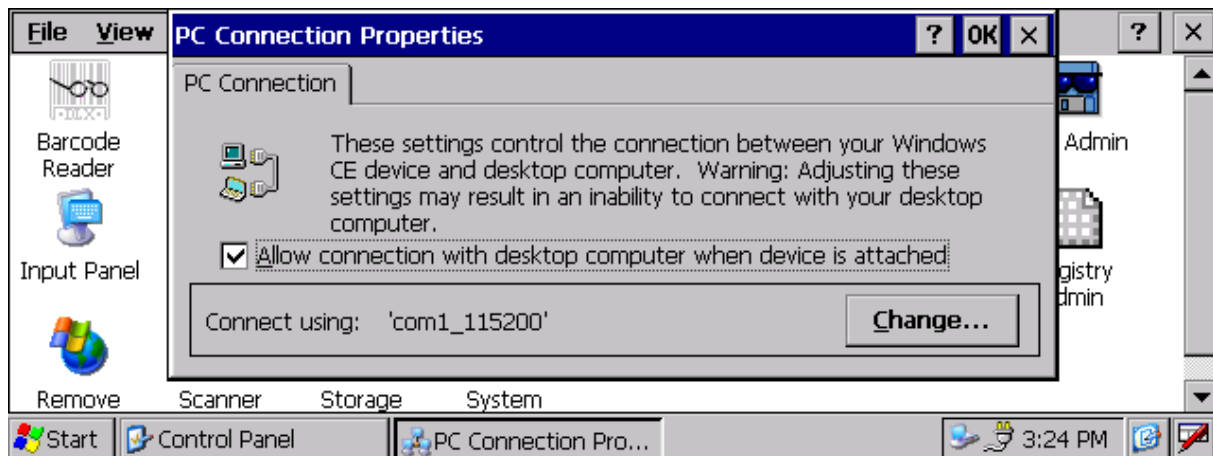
File View
PC Connection Properties
? OK ×
? ×
PC Connection
Barcode Reader
These settings control the connection between your Windows CE device and desktop computer. Warning: Adjusting these settings may result in an inability to connect with your desktop computer.
Admin
☑ Allow connection with desktop computer when device is attached
Input Panel
gistry dmin
Connect using: 'com1_115200'
Change...
Remove
Scanner
Storage
System
Start
Control Panel
PC Connection Pro...
3:24 PM